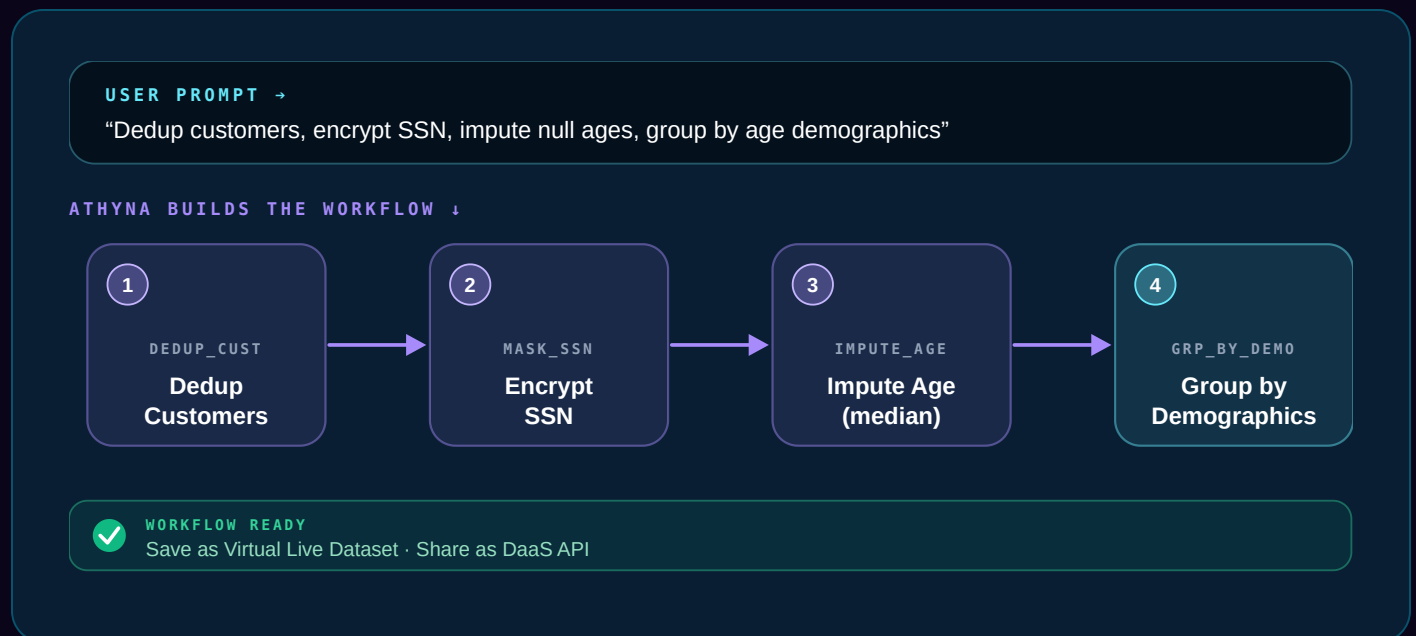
USER PROMPT →

“Dedup customers, encrypt SSN, impute null ages, group by age demographics”

ATHYNA BUILDS THE WORKFLOW ↓

1
DEDUP_CUST
Dedup Customers

2
MASK_SSN
Encrypt SSN

3
IMPUTE_AGE
Impute Age (median)

4
GRP_BY_DEMO
Group by Demographics

WORKFLOW READY
Save as Virtual Live Dataset · Share as DaaS API